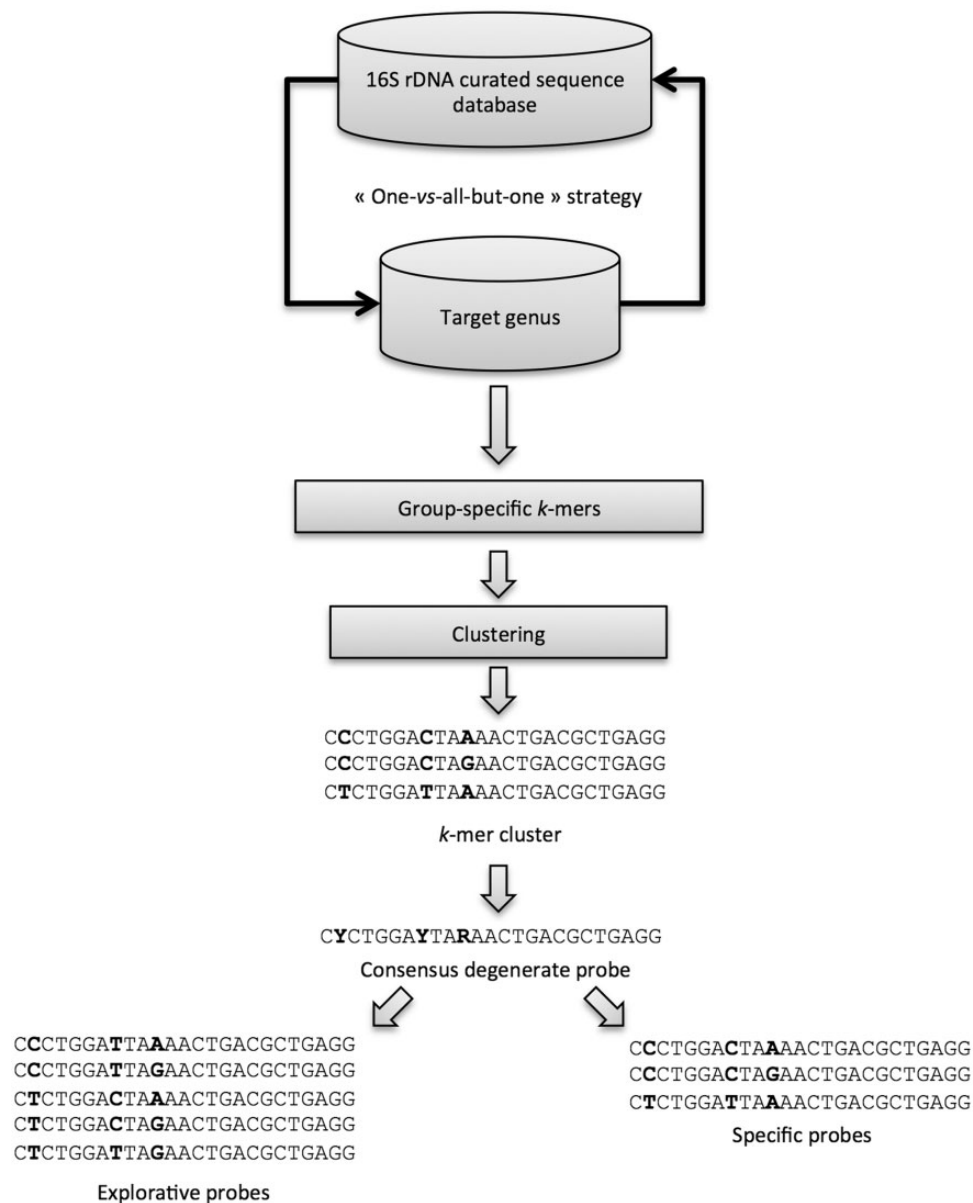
16S rDNA curated sequence database

« One-*vs*-all-but-one » strategy

Target genus

Group-specific *k*-mers

Clustering

CCCTGGACTAAAACTGACGCTGAGG
CCCTGGACTAGAACTGACGCTGAGG
CTCTGGATTAAAACTGACGCTGAGG

*k*-mer cluster

CYCTGGAYTARAACTGACGCTGAGG

Consensus degenerate probe

CCCTGGATTAAAACTGACGCTGAGG
CCCTGGATTAGAACTGACGCTGAGG
CTCTGGACTAAAACTGACGCTGAGG
CTCTGGACTAGAACTGACGCTGAGG
CTCTGGATTAGAACTGACGCTGAGG

Explorative probes

CCCTGGACTAAAACTGACGCTGAGG
CCCTGGACTAGAACTGACGCTGAGG
CTCTGGATTAAAACTGACGCTGAGG

Specific probes